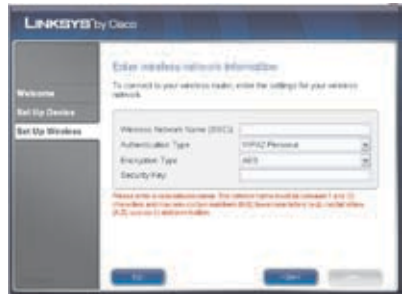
LINKSYS by Cisco

Welcome
Set Up Device
Set Up Wireless

Enter wireless network information
To connect to your wireless router, enter the settings for your wireless network.

Wireless Network Name (SSID)
Authentication Type WPA2 Personal
Encryption Type AES
Security Key

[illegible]

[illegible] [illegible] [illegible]